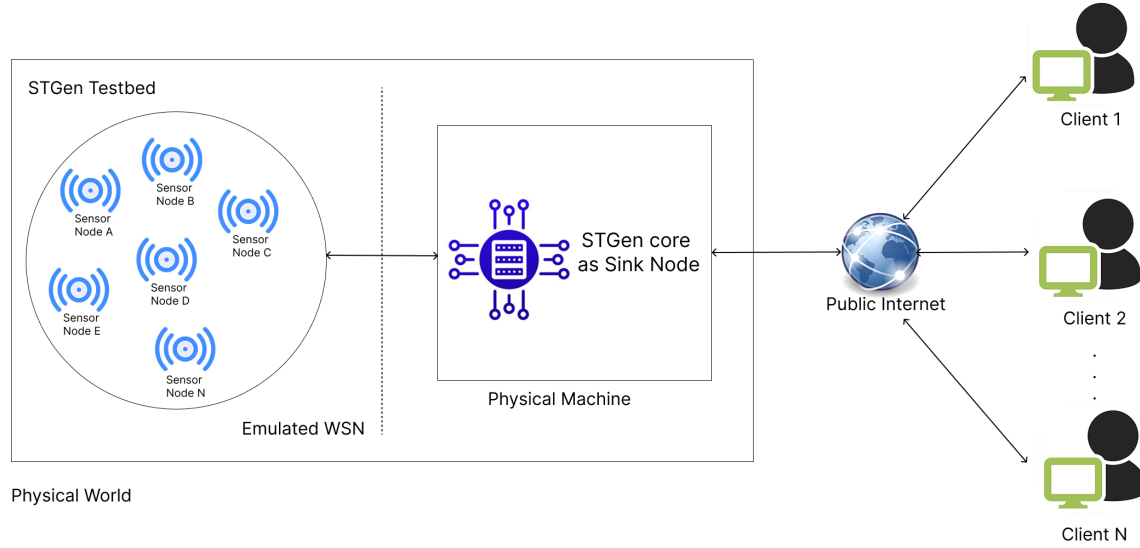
STGen Testbed

Sensor Node B

Sensor Node A

Sensor Node C

Sensor Node D

Sensor Node E

Sensor Node N

Emulated WSN

STGen core as Sink Node

Physical Machine

Public Internet

Client 1

Client 2

Client N

Physical World